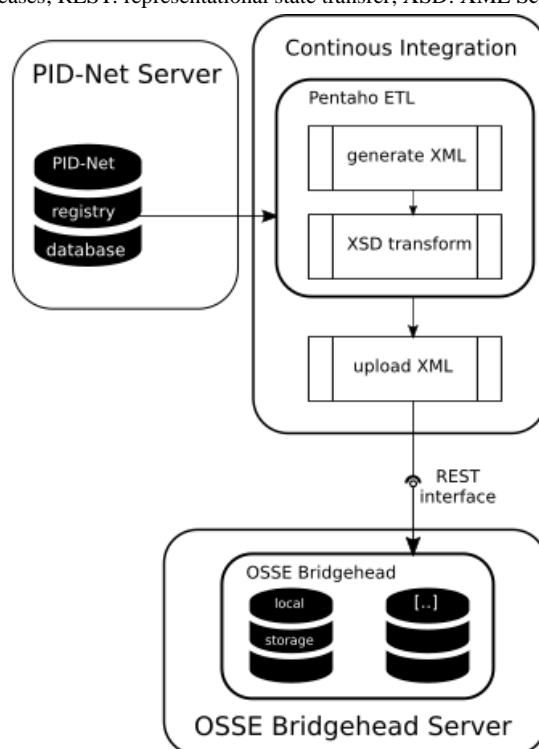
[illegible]eases, REST: representational state transfer; XSD: XML Sc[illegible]

Continous Integration

PID-Net Server

Pentaho ETL

PID-Net

registry

database

generate XML

XSD transform

upload XML

REST interface

OSSE Bridgehead

local

storage

[..]

OSSE Bridgehead Server